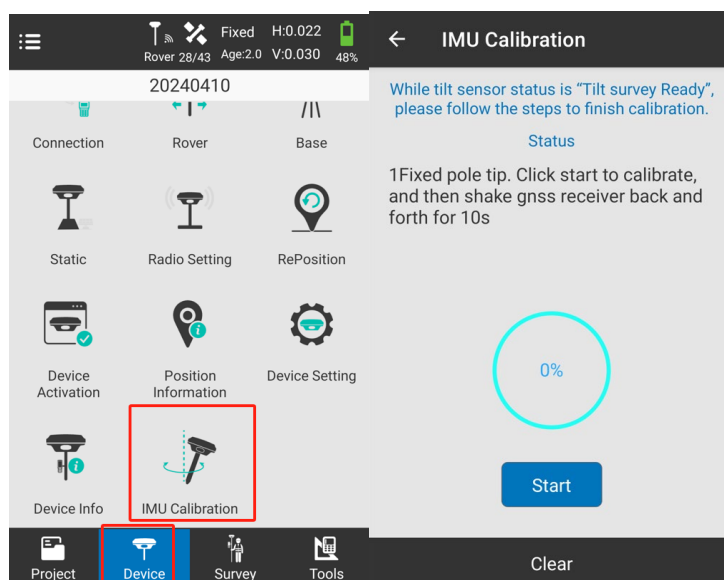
Rover 28/43 Fixed Age:2.0 H:0.022 V:0.030 48%

20240410

Connection Rover Base

Static Radio Setting RePosition

Device Activation Position Information Device Setting

Device Info IMU Calibration

Project Device Survey Tools

IMU Calibration

While tilt sensor status is "Tilt survey Ready", please follow the steps to finish calibration.

Status

1Fixed pole tip. Click start to calibrate, and then shake gnss receiver back and forth for 10s

0%

Start

Clear